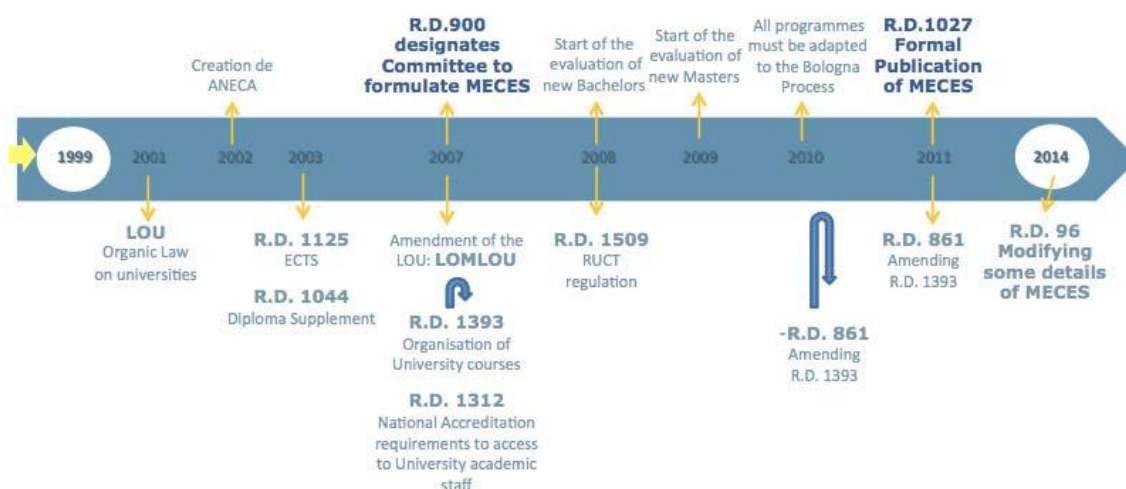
Creation de ANECA

R.D.900 designates Committee to formulate MECES

Start of the evaluation of new Bachelors

Start of the evaluation of new Masters

All programmes must be adapted to the Bologna Process

R.D.1027 Formal Publication of MECES

1999 2001 2002 2003 2007 2008 2009 2010 2011 2014

LOU
Organic Law on universities

R.D. 1125
ECTS

R.D. 1044
Diploma Supplement

Amendment of the LOU: LOMLOU

R.D. 1393
Organisation of University courses

R.D. 1312
National Accreditation requirements to access to University academic staff

R.D. 1509
RUCT regulation

-R.D. 861
Amending R.D. 1393

R.D. 861
Amending R.D. 1393

R.D. 96
Modifying some details of MECES